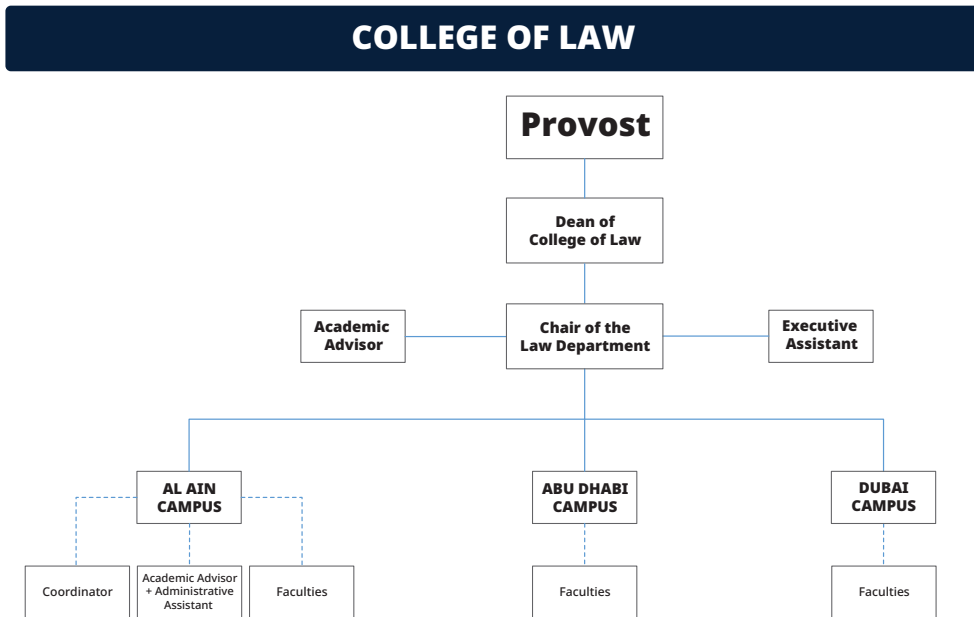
COLLEGE OF LAW

Provost

Dean of College of Law

Academic Advisor

Chair of the Law Department

Executive Assistant

AL AIN CAMPUS

ABU DHABI CAMPUS

DUBAI CAMPUS

Coordinator

Academic Advisor + Administrative Assistant

Faculties

Faculties

Faculties